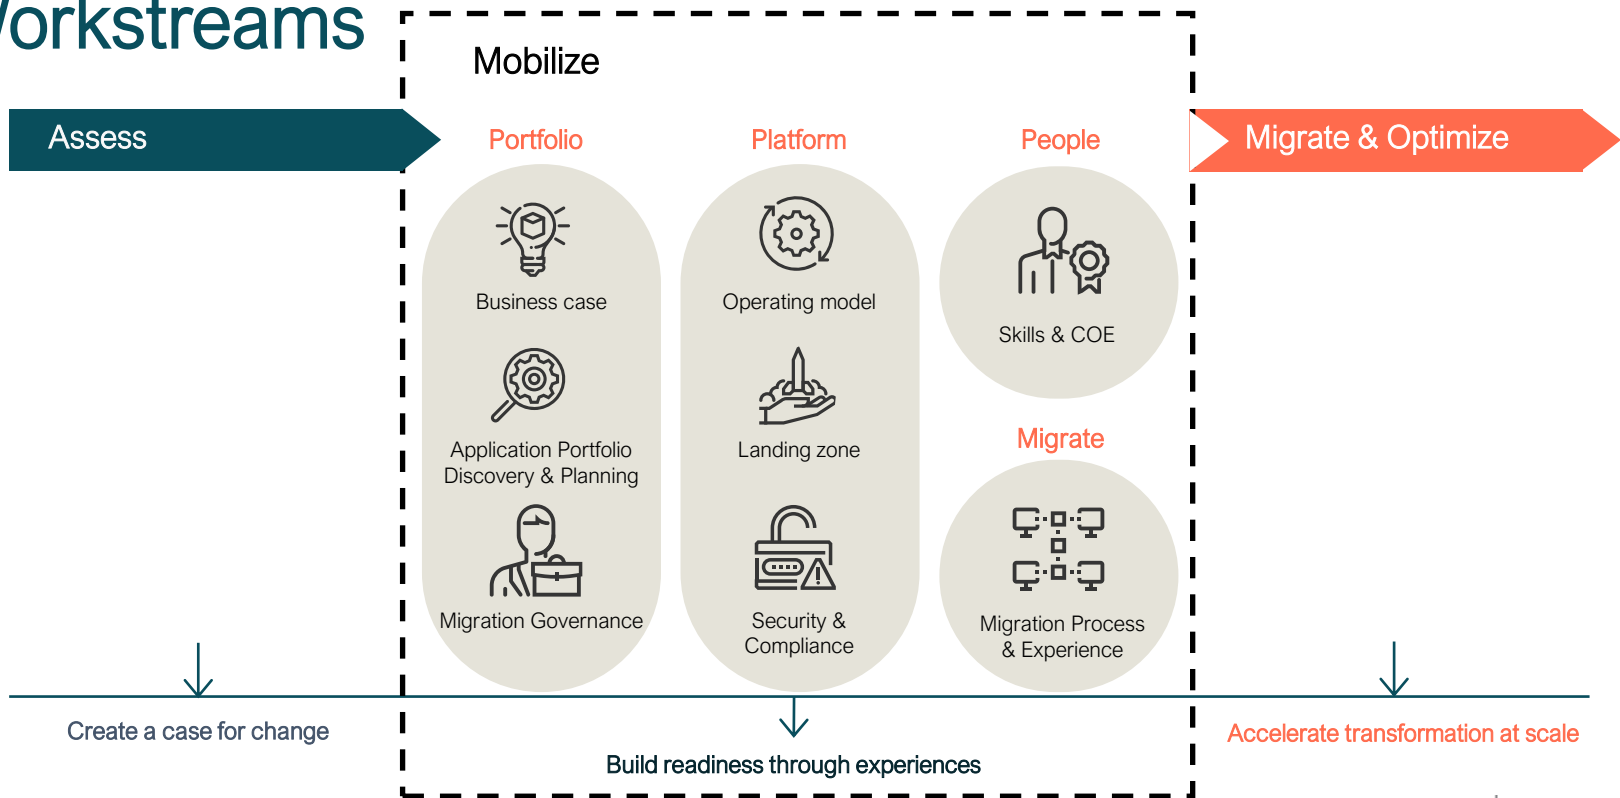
/orkstreams

Mobilize

Assess

Portfolio

Platform

People

Migrate & Optimize

Business case

Operating model

Skills & COE

Application Portfolio Discovery & Planning

Landing zone

Migrate

Migration Governance

Security & Compliance

Migration Process & Experience

Create a case for change

Build readiness through experiences

Accelerate transformation at scale